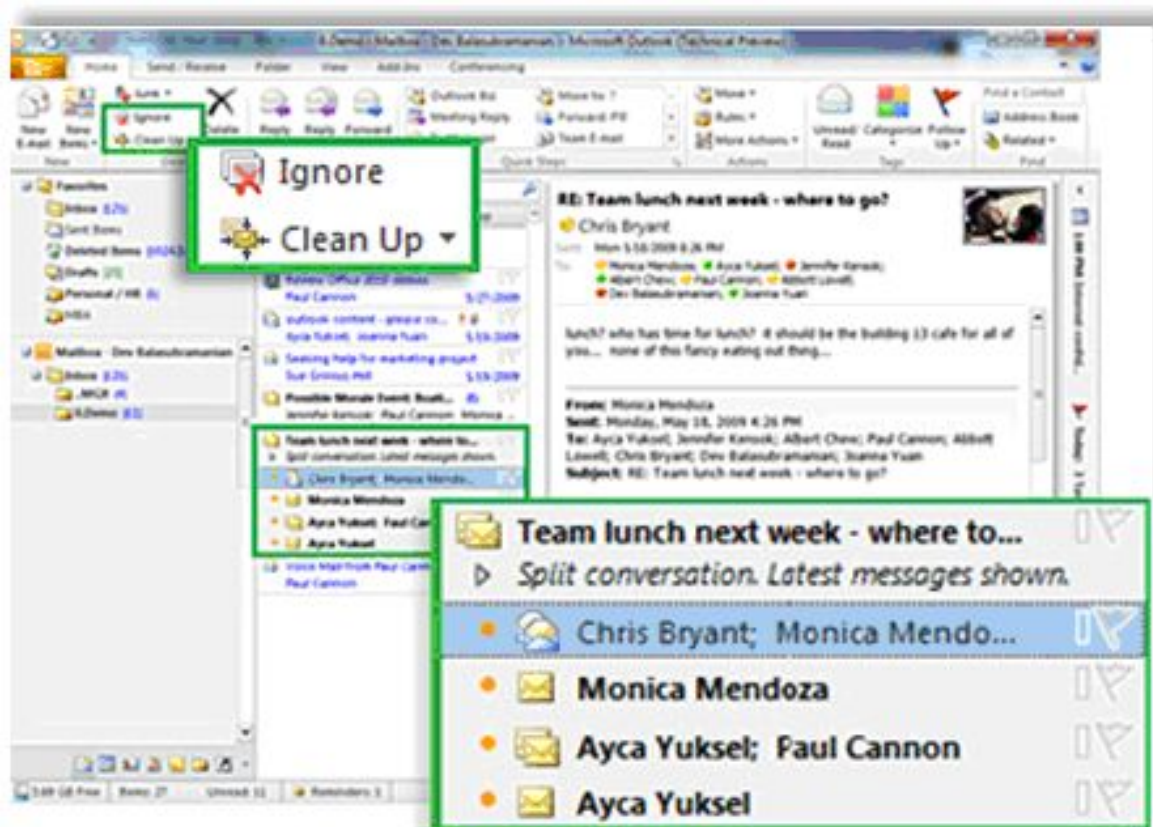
Microsoft Outlook (Technical Preview)

Home Send / Receive Folder View Add-Ins Conferencing

New E-mail New Items Ignore Clean Up Delete Reply Reply All Forward Outlook Biz Meeting Reply Move to: ? Forward FYI Team E-mail Quick Steps Move Rules More Actions Actions Unread/ Read Categorize Follow Up Tags Find a Contact Address Book Related Find

Ignore

Clean Up

Favorites
Inbox
Sent Items
Deleted Items
Drafts
Personal / HR
MBA

Mailbox - Dev Balasubramanian
Inbox

Review Office 2010 status
Paul Cannon 5/27/2009
outlook content - please co...
Ayca Yuksel; Joanne Yuan 5/19/2009
Seeking help for marketing project
Sue Grimes-Mill 5/19/2009
Possible Morale Event: Boat...
Jennifer Kenosk; Paul Cannon; Monica ...
Team lunch next week - where to...
Split conversation. Latest messages shown.
Chris Bryant; Monica Mendo...
Monica Mendoza
Ayca Yuksel; Paul Can...
Ayca Yuksel
Voice Mail from Paul Cannon
Paul Cannon

RE: Team lunch next week - where to go?
Chris Bryant
Sent: Mon 5/18/2009 6:26 PM
To: Monica Mendoza; Ayca Yuksel; Jennifer Kenosk; Albert Chew; Paul Cannon; Abbott Lowell; Dev Balasubramanian; Joanne Yuan

lunch? who has time for lunch? it should be the building 13 cafe for all of you... none of this fancy eating out thing...

From: Monica Mendoza
Sent: Monday, May 18, 2009 4:26 PM
To: Ayca Yuksel; Jennifer Kenosk; Albert Chew; Paul Cannon; Abbott Lowell; Chris Bryant; Dev Balasubramanian; Joanne Yuan
Subject: RE: Team lunch next week - where to go?

Team lunch next week - where to...
Split conversation. Latest messages shown.
Chris Bryant; Monica Mendo...
Monica Mendoza
Ayca Yuksel; Paul Cannon
Ayca Yuksel

Items: 27 Unread: 11 Reminders: 1